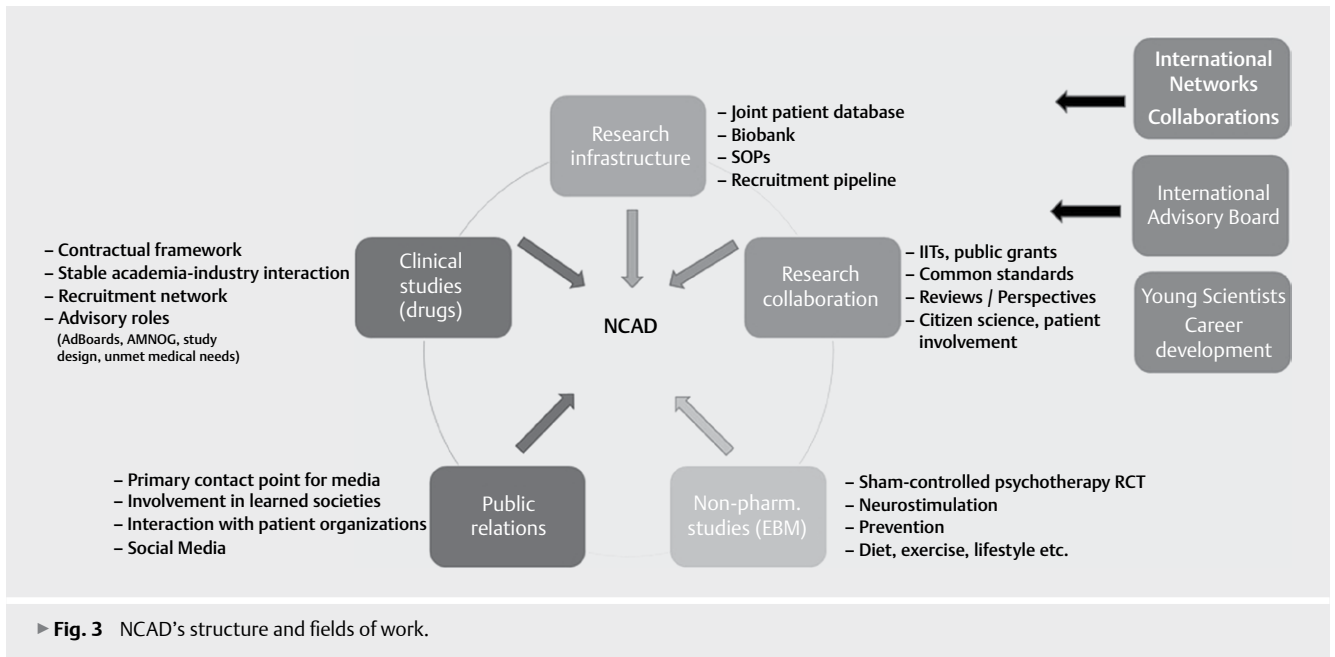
Research infrastructure

– Joint patient database
– Biobank
– SOPs
– Recruitment pipeline

International Networks Collaborations

International Advisory Board

Young Scientists Career development

– Contractual framework
– Stable academia-industry interaction
– Recruitment network
– Advisory roles
(AdBoards, AMNOG, study design, unmet medical needs)

Clinical studies (drugs)

NCAD

Research collaboration

– IITs, public grants
– Common standards
– Reviews / Perspectives
– Citizen science, patient involvement

– Primary contact point for media
– Involvement in learned societies
– Interaction with patient organizations
– Social Media

Public relations

Non-pharm. studies (EBM)

– Sham-controlled psychotherapy RCT
– Neurostimulation
– Prevention
– Diet, exercise, lifestyle etc.

► Fig. 3 NCAD's structure and fields of work.